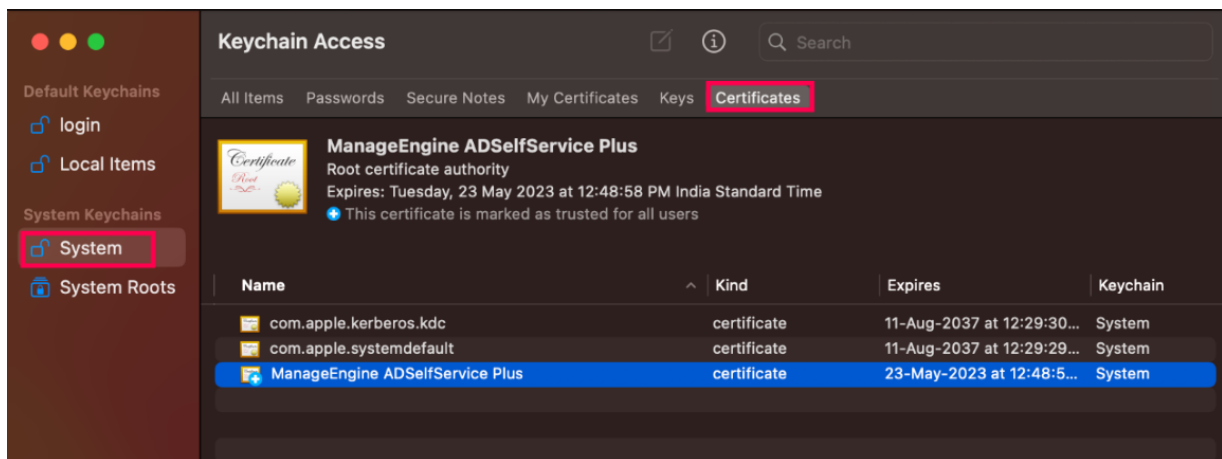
Default Keychains
login
Local Items
System Keychains
System
System Roots

Keychain Access
Search

All Items Passwords Secure Notes My Certificates Keys Certificates

Certificate
Root

ManageEngine ADSelfService Plus
Root certificate authority
Expires: Tuesday, 23 May 2023 at 12:48:58 PM India Standard Time
This certificate is marked as trusted for all users

| Name | Kind | Expires | Keychain |
|---|---|---|---|
| com.apple.kerberos.kdc | certificate | 11-Aug-2037 at 12:29:30... | System |
| com.apple.systemdefault | certificate | 11-Aug-2037 at 12:29:29... | System |
| ManageEngine ADSelfService Plus | certificate | 23-May-2023 at 12:48:5... | System |